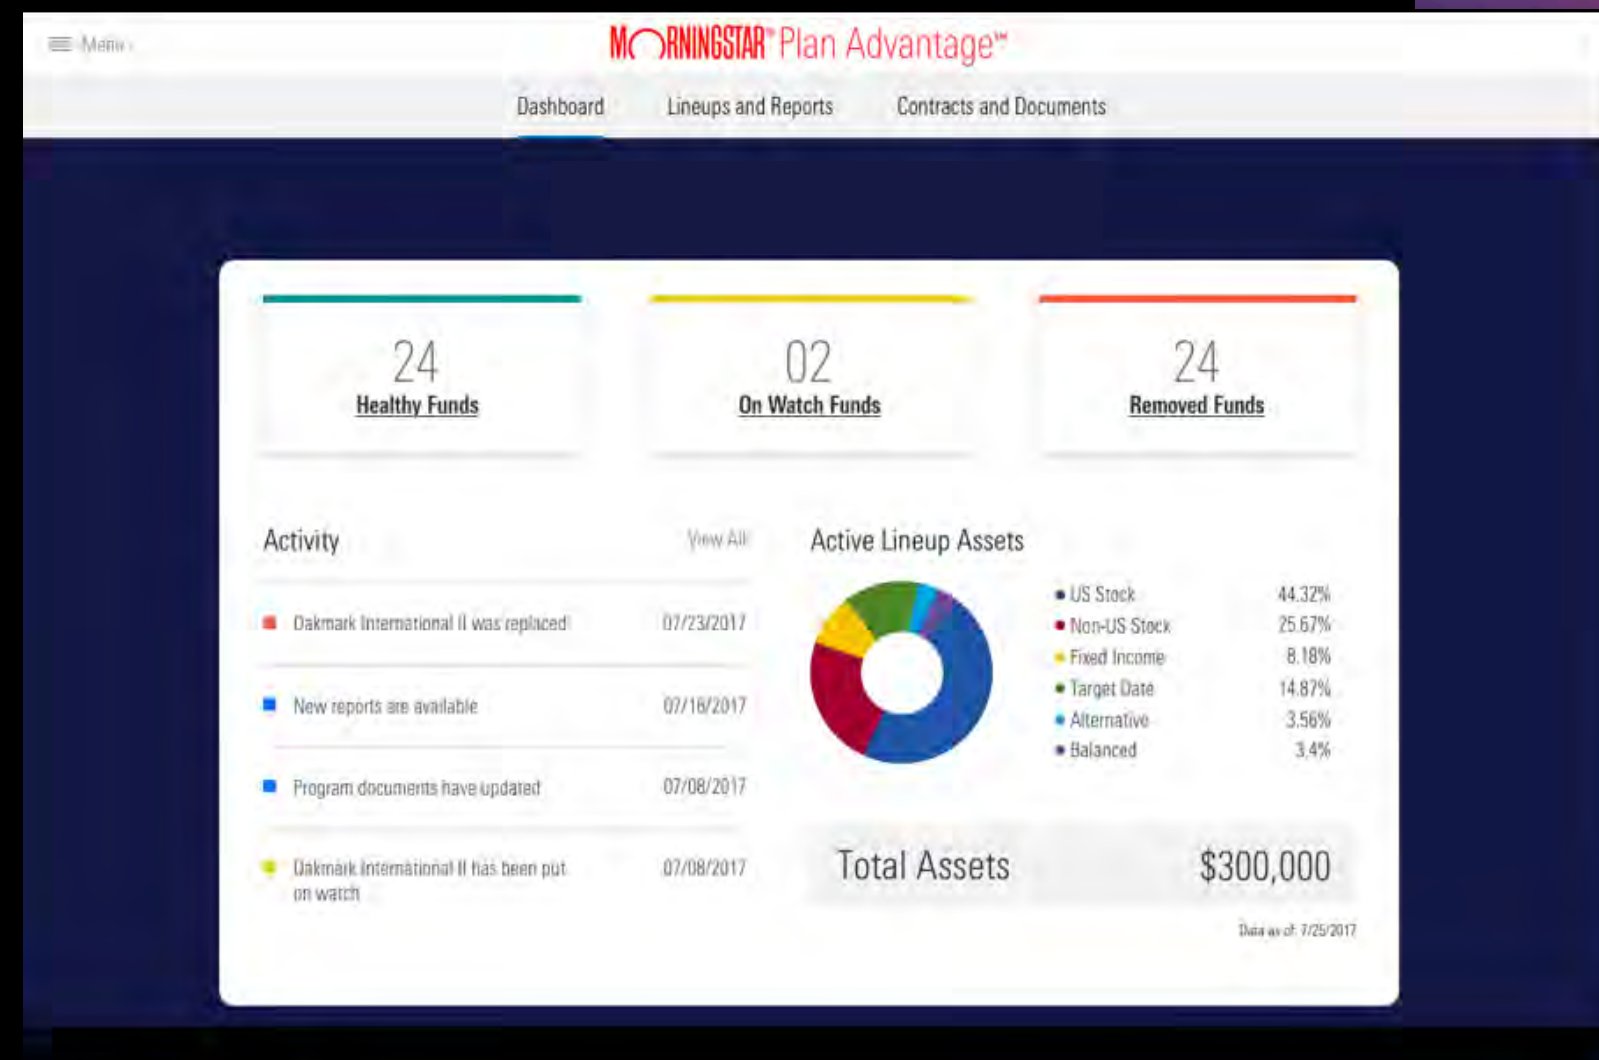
Menu

MORNINGSTAR® Plan Advantage℠

Dashboard Lineups and Reports Contracts and Documents

24
Healthy Funds

02
On Watch Funds

24
Removed Funds

Activity View All

Oakmark International II was replaced 07/23/2017

New reports are available 07/16/2017

Program documents have updated 07/08/2017

Oakmark International II has been put on watch 07/08/2017

Active Lineup Assets

| | |
|---|---|
| US Stock | 44.32% |
| Non-US Stock | 25.67% |
| Fixed Income | 8.18% |
| Target Date | 14.87% |
| Alternative | 3.56% |
| Balanced | 3.4% |

Total Assets $300,000

Data as of: 7/25/2017